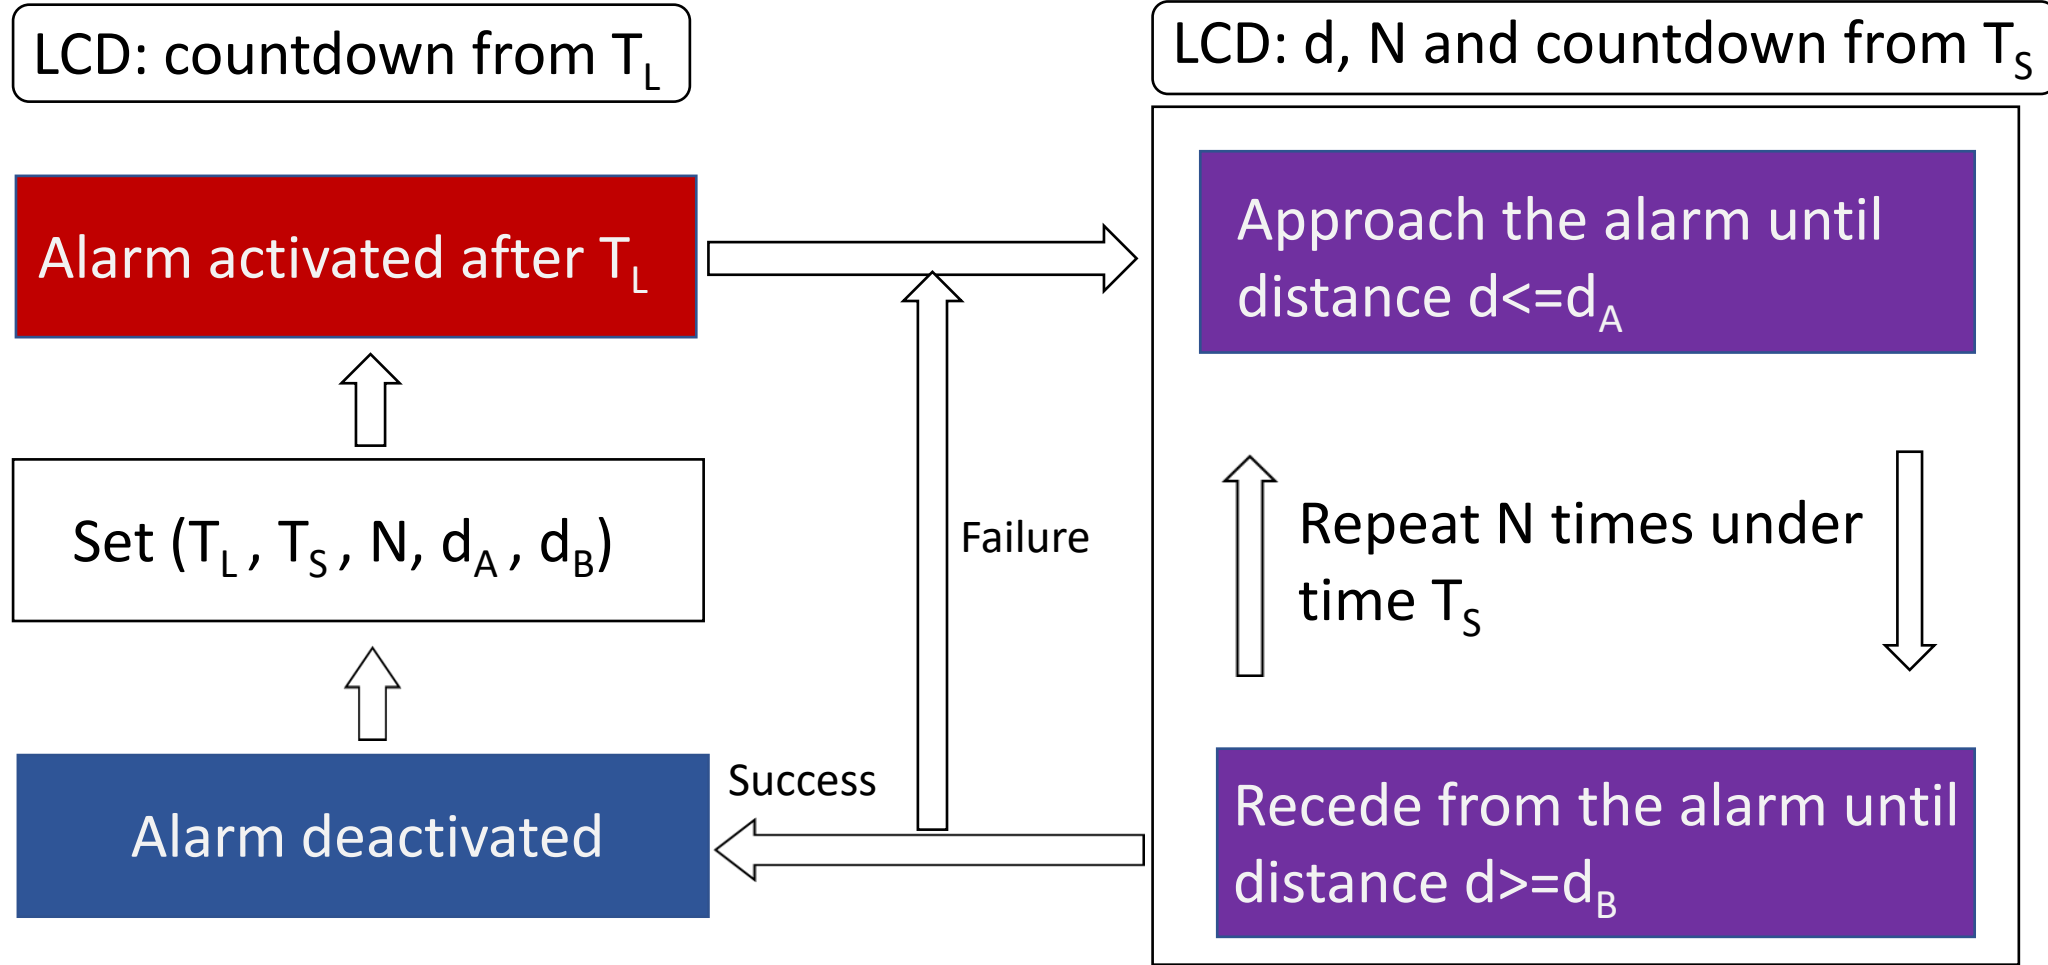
LCD: countdown from $T_L$

LCD: d, N and countdown from $T_S$

Alarm activated after $T_L$

Approach the alarm until distance $d<=d_A$

Set ($T_L$ , $T_S$ , N, $d_A$ , $d_B$)

Failure

Repeat N times under time $T_S$

Success

Alarm deactivated

Recede from the alarm until distance $d>=d_B$